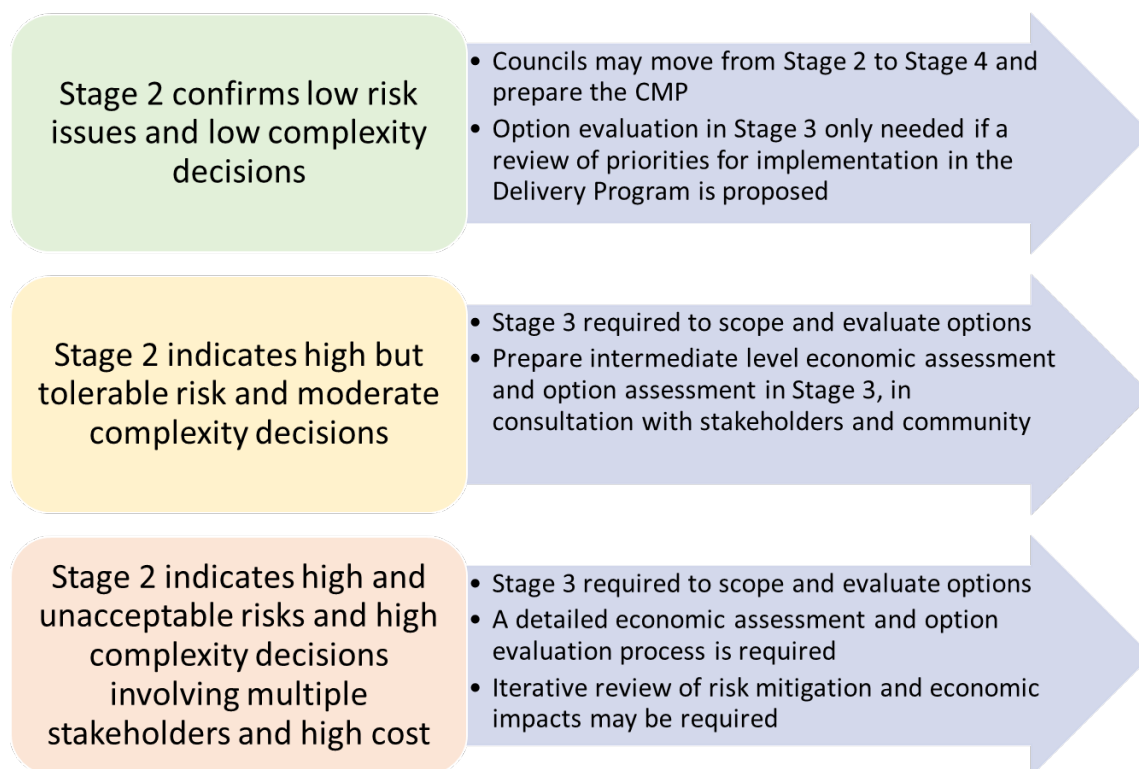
Stage 2 confirms low risk issues and low complexity decisions

- Councils may move from Stage 2 to Stage 4 and prepare the CMP
- Option evaluation in Stage 3 only needed if a review of priorities for implementation in the Delivery Program is proposed

Stage 2 indicates high but tolerable risk and moderate complexity decisions

- Stage 3 required to scope and evaluate options
- Prepare intermediate level economic assessment and option assessment in Stage 3, in consultation with stakeholders and community

Stage 2 indicates high and unacceptable risks and high complexity decisions involving multiple stakeholders and high cost

- Stage 3 required to scope and evaluate options
- A detailed economic assessment and option evaluation process is required
- Iterative review of risk mitigation and economic impacts may be required